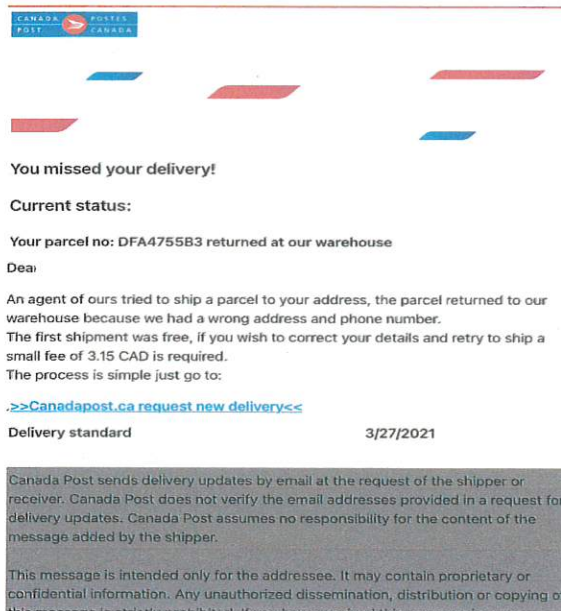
CANADA POST POSTES CANADA

You missed your delivery!

Current status:

Your parcel no: DFA4755B3 returned at our warehouse

Dea

An agent of ours tried to ship a parcel to your address, the parcel returned to our warehouse because we had a wrong address and phone number.
The first shipment was free, if you wish to correct your details and retry to ship a small fee of 3.15 CAD is required.
The process is simple just go to:

.>>Canadapost.ca request new delivery<<

Delivery standard 3/27/2021

Canada Post sends delivery updates by email at the request of the shipper or receiver. Canada Post does not verify the email addresses provided in a request for delivery updates. Canada Post assumes no responsibility for the content of the message added by the shipper.

This message is intended only for the addressee. It may contain proprietary or confidential information. Any unauthorized dissemination, distribution or copying o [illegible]